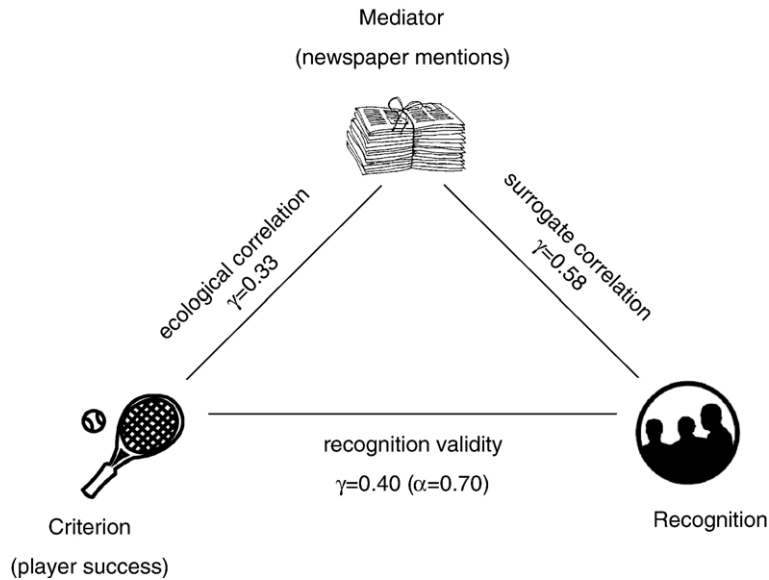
Mediator

(newspaper mentions)

ecological correlation
$\gamma$=0.33

surrogate correlation
$\gamma$=0.58

recognition validity

$\gamma$=0.40 ($\alpha$=0.70)

Criterion

(player success)

Recognition